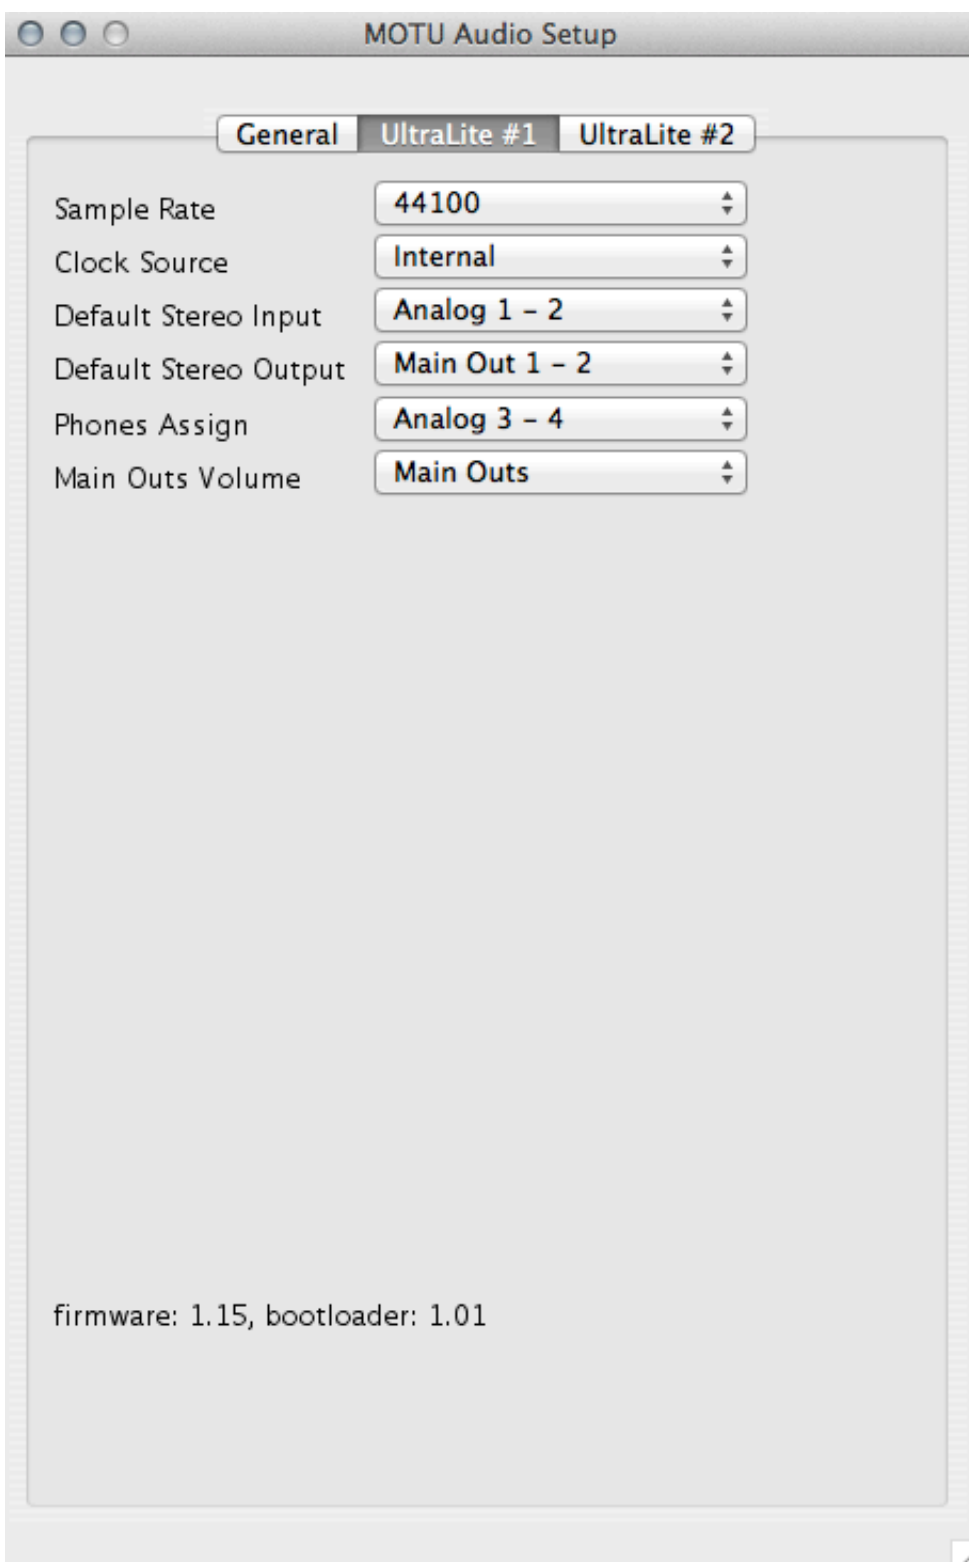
MOTU Audio Setup

General UltraLite #1 UltraLite #2

Sample Rate 44100
Clock Source Internal
Default Stereo Input Analog 1 – 2
Default Stereo Output Main Out 1 – 2
Phones Assign Analog 3 – 4
Main Outs Volume Main Outs

firmware: 1.15, bootloader: 1.01